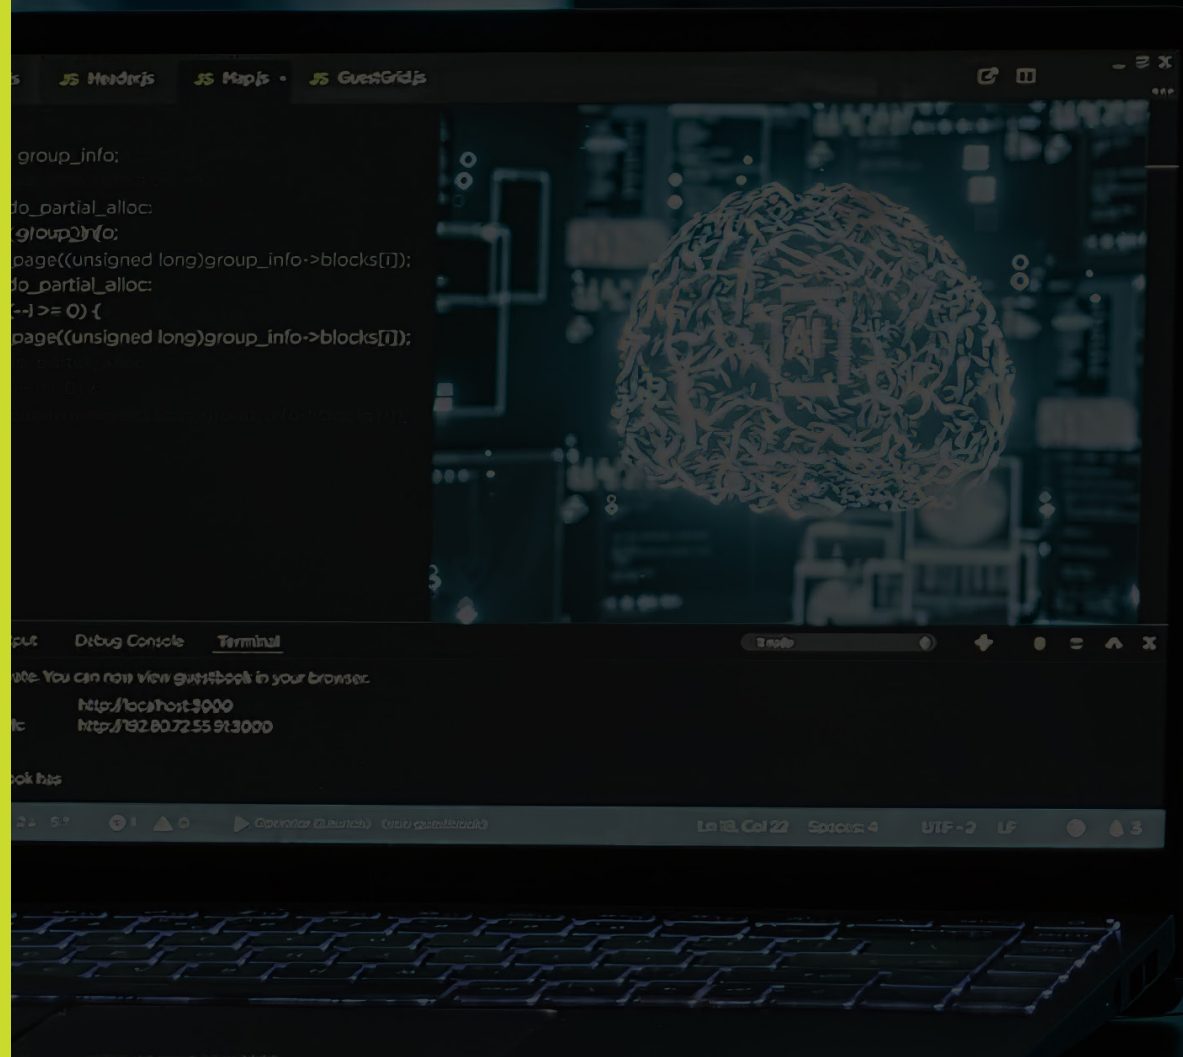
JS Header.js JS Map.js • JS GuestGrid.js

group_info;

do_partial_alloc:
(group_info;
page((unsigned long)group_info->blocks[i]);
do_partial_alloc:
(--i >= 0) {
page((unsigned long)group_info->blocks[i]);

put Debug Console Terminal

node

ute. You can now view guestbook in your browser.

http://localhost:3000
http://192.80.72.55.91:3000

ok has

Ln 18, Col 22 Spaces: 4 UTF-8 LF

AI